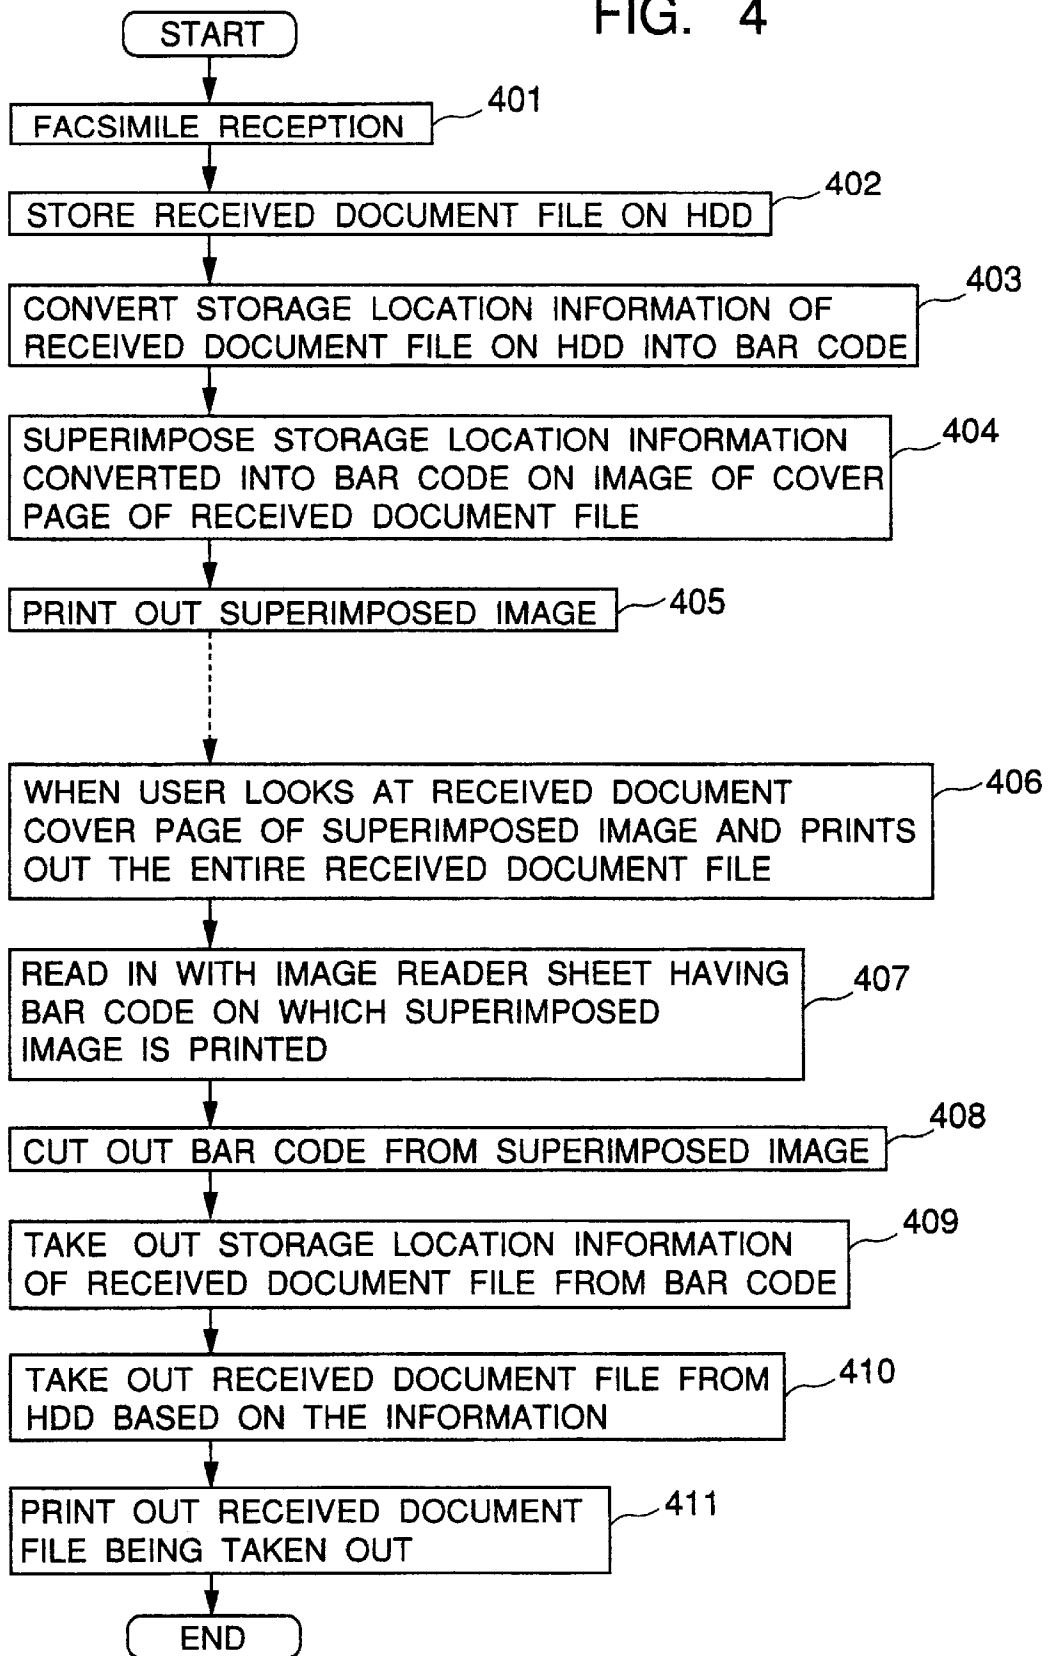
FIG. 4

START

FACSIMILE RECEPTION 401

STORE RECEIVED DOCUMENT FILE ON HDD 402

CONVERT STORAGE LOCATION INFORMATION OF RECEIVED DOCUMENT FILE ON HDD INTO BAR CODE 403

SUPERIMPOSE STORAGE LOCATION INFORMATION CONVERTED INTO BAR CODE ON IMAGE OF COVER PAGE OF RECEIVED DOCUMENT FILE 404

PRINT OUT SUPERIMPOSED IMAGE 405

WHEN USER LOOKS AT RECEIVED DOCUMENT COVER PAGE OF SUPERIMPOSED IMAGE AND PRINTS OUT THE ENTIRE RECEIVED DOCUMENT FILE 406

READ IN WITH IMAGE READER SHEET HAVING BAR CODE ON WHICH SUPERIMPOSED IMAGE IS PRINTED 407

CUT OUT BAR CODE FROM SUPERIMPOSED IMAGE 408

TAKE OUT STORAGE LOCATION INFORMATION OF RECEIVED DOCUMENT FILE FROM BAR CODE 409

TAKE OUT RECEIVED DOCUMENT FILE FROM HDD BASED ON THE INFORMATION 410

PRINT OUT RECEIVED DOCUMENT FILE BEING TAKEN OUT 411

END